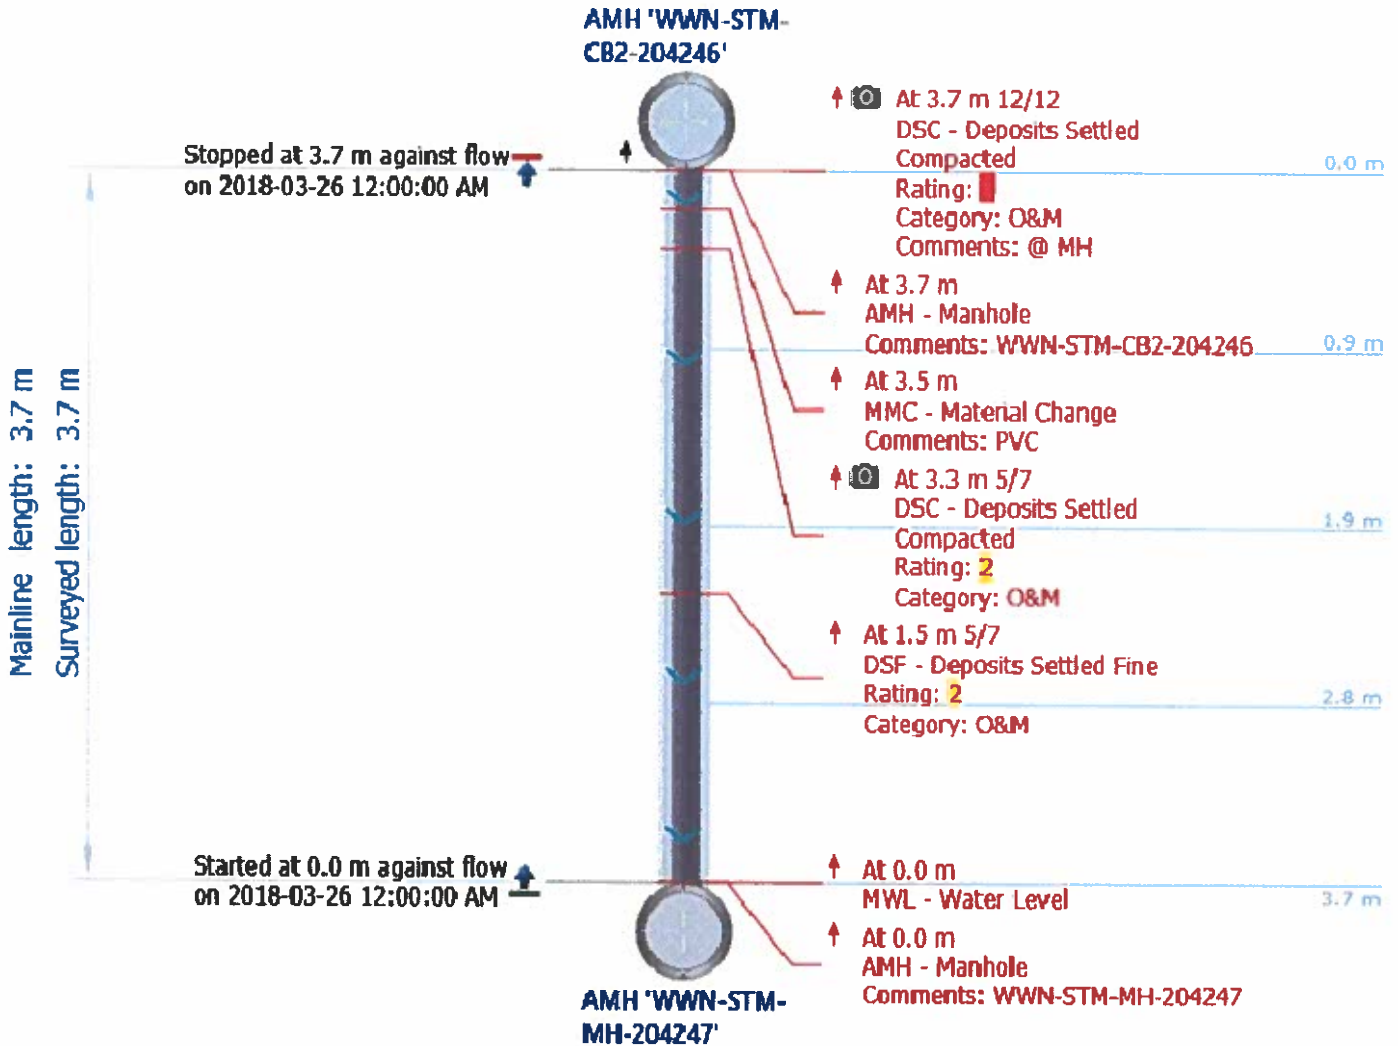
AMH 'WWN-STM-CB2-204246'

Stopped at 3.7 m against flow on 2018-03-26 12:00:00 AM

Mainline length: 3.7 m
Surveyed length: 3.7 m

At 3.7 m 12/12
DSC - Deposits Settled Compacted
Rating:
Category: O&M
Comments: @ MH

0.0 m

At 3.7 m
AMH - Manhole
Comments: WWN-STM-CB2-204246

0.9 m

At 3.5 m
MMC - Material Change
Comments: PVC

At 3.3 m 5/7
DSC - Deposits Settled Compacted
Rating: 2
Category: O&M

1.9 m

At 1.5 m 5/7
DSF - Deposits Settled Fine
Rating: 2
Category: O&M

2.8 m

Started at 0.0 m against flow on 2018-03-26 12:00:00 AM

At 0.0 m
MWL - Water Level

3.7 m

At 0.0 m
AMH - Manhole
Comments: WWN-STM-MH-204247

AMH 'WWN-STM-MH-204247'